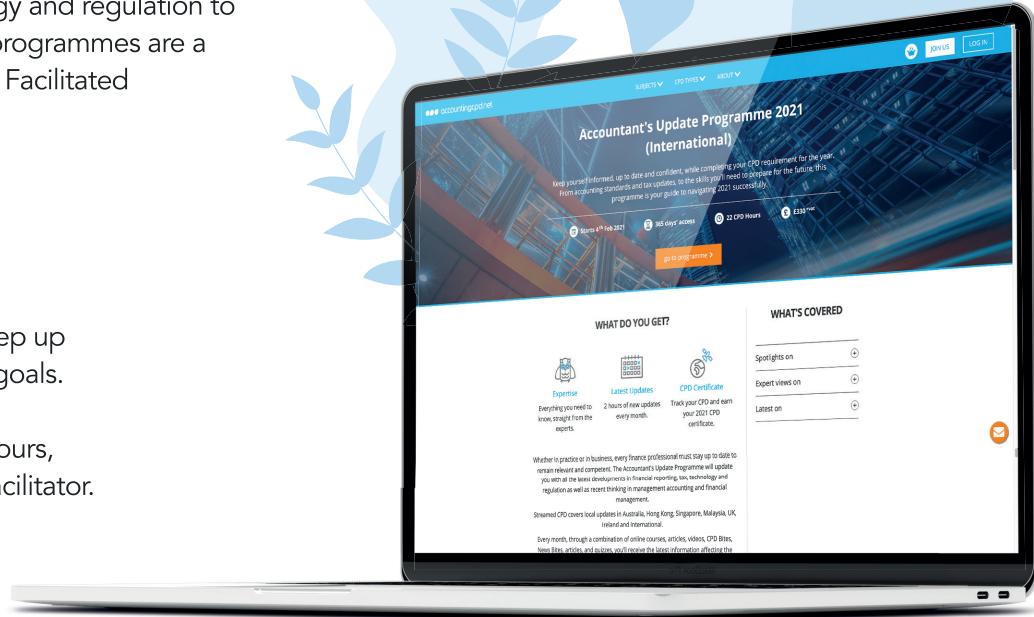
gy and regulation to
programmes are a
Facilitated

ep up
goals.

ours,
cilitator.

accountingcpd.net

SUBJECTS CPD TYPES ABOUT

JOIN US LOG IN

Accountant's Update Programme 2021 (International)

Keep yourself informed, up to date and confident, while completing your CPD requirement for the year. From accounting standards and tax updates, to the skills you'll need to prepare for the future, this programme is your guide to navigating 2021 successfully.

Starts 4th Feb 2021 365 days' access 22 CPD Hours £330

go to programme >

WHAT DO YOU GET?

Expertise
Everything you need to know, straight from the experts.

Latest Updates
2 hours of new updates every month.

CPD Certificate
Track your CPD and earn your 2021 CPD certificate.

Whether in practice or in business, every finance professional must stay up to date to remain relevant and competent. The Accountant's Update Programme will update you with all the latest developments in financial reporting, tax, technology and regulation as well as recent thinking in management accounting and financial management.

Streamed CPD covers local updates in Australia, Hong Kong, Singapore, Malaysia, UK, Ireland and International.

Every month, through a combination of online courses, articles, videos, CPD Bites, News Bites, articles, and quizzes, you'll receive the latest information affecting the

WHAT'S COVERED

Spotlights on
Expert views on
Latest on